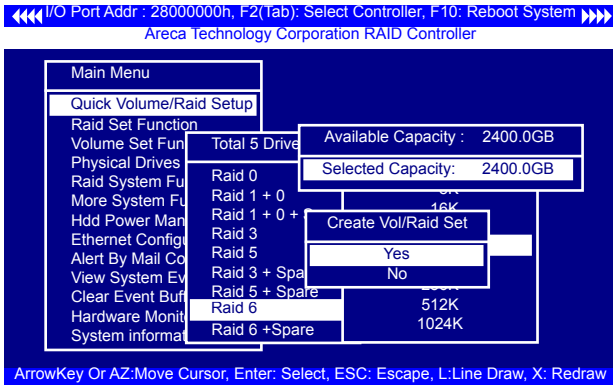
I/O Port Addr : 28000000h, F2(Tab): Select Controller, F10: Reboot System
Areca Technology Corporation RAID Controller

Main Menu

Quick Volume/Raid Setup
Raid Set Function
Volume Set Fun
Physical Drives
Raid System Fu
More System Fu
Hdd Power Man
Ethernet Configu
Alert By Mail Co
View System Ev
Clear Event Buff
Hardware Monit
System informat

Total 5 Drive

Raid 0
Raid 1 + 0
Raid 1 + 0 + S
Raid 3
Raid 5
Raid 3 + Spare
Raid 5 + Spare
Raid 6
Raid 6 +Spare

Available Capacity : 2400.0GB

Selected Capacity: 2400.0GB

8K
16K

Create Vol/Raid Set

Yes
No

256K
512K
1024K

ArrowKey Or AZ:Move Cursor, Enter: Select, ESC: Escape, L:Line Draw, X: Redraw